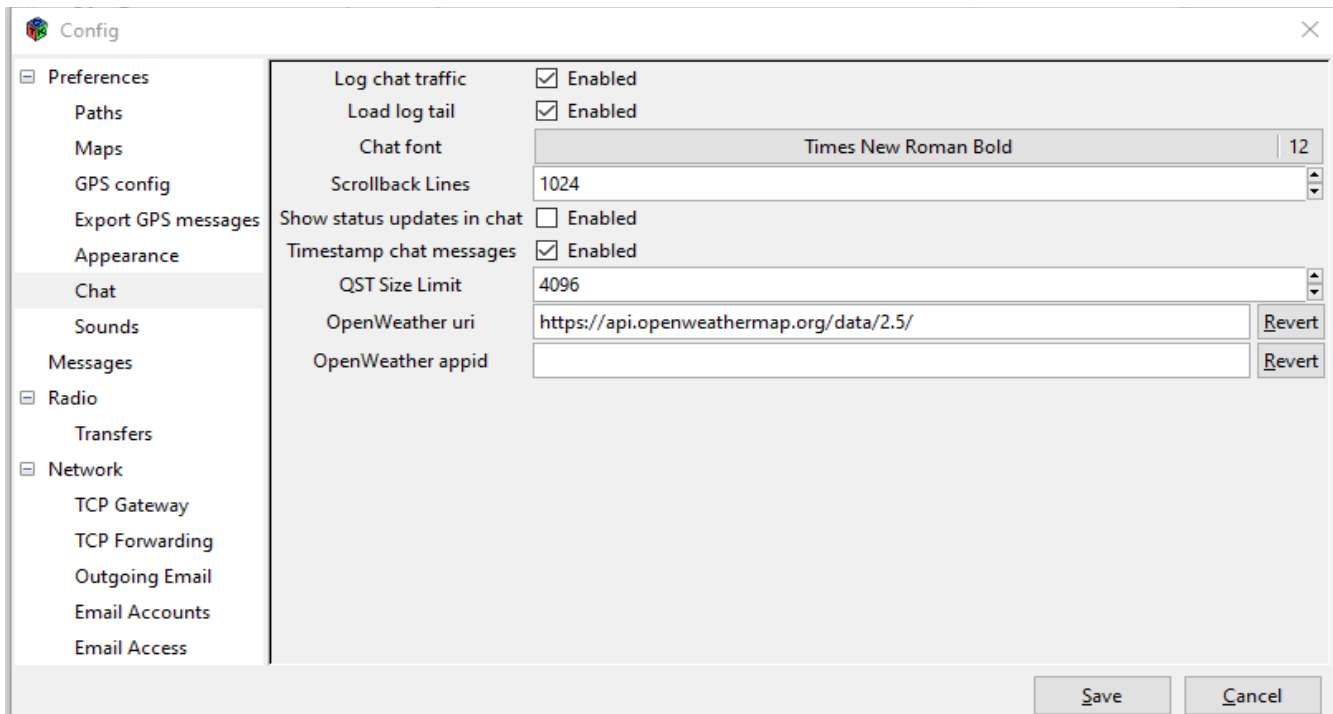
Config

⊟ Preferences
Paths
Maps
GPS config
Export GPS messages
Appearance
Chat
Sounds
Messages
⊟ Radio
Transfers
⊟ Network
TCP Gateway
TCP Forwarding
Outgoing Email
Email Accounts
Email Access

Log chat traffic ☑ Enabled
Load log tail ☑ Enabled
Chat font Times New Roman Bold 12
Scrollback Lines 1024
Show status updates in chat ☐ Enabled
Timestamp chat messages ☑ Enabled
QST Size Limit 4096
OpenWeather uri https://api.openweathermap.org/data/2.5/ Revert
OpenWeather appid Revert

Save Cancel